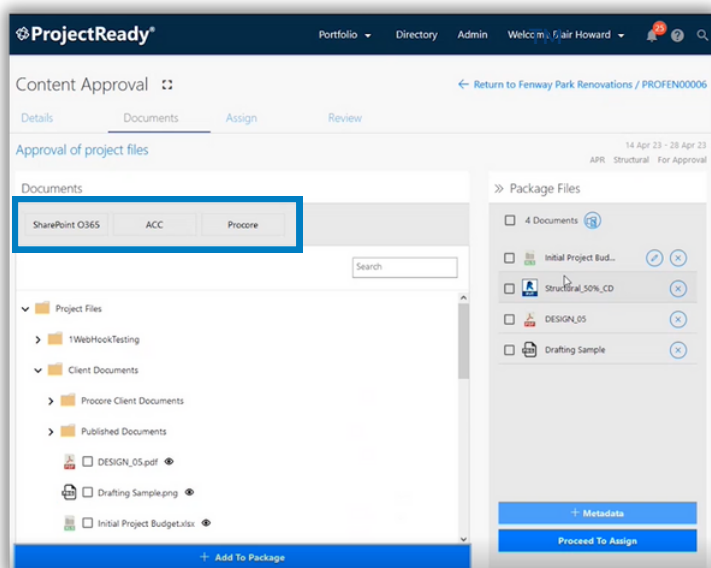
ProjectReady®

Portfolio ▾ Directory Admin Welcome Blair Howard ▾ 25

Content Approval

← Return to Fenway Park Renovations / PROFEN00006

Details Documents Assign Review

Approval of project files

14 Apr 23 - 28 Apr 23
APR Structural For Approval

Documents

SharePoint O365 ACC Procore

Search

Project Files
1WebHookTesting
Client Documents
Procore Client Documents
Published Documents
DESIGN_05.pdf
Drafting Sample.png
Initial Project Budget.xlsx

+ Add To Package

» Package Files

4 Documents

Initial Project Bud...
Structural_50%_CD
DESIGN_05
Drafting Sample

+ Metadata

Proceed To Assign